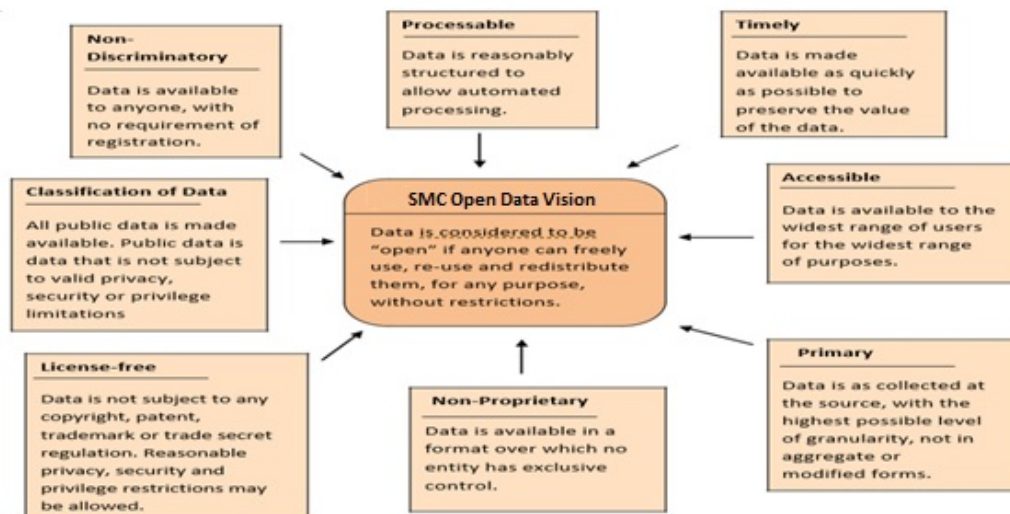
Non-Discriminatory

Data is available to anyone, with no requirement of registration.

Processable

Data is reasonably structured to allow automated processing.

Timely

Data is made available as quickly as possible to preserve the value of the data.

Classification of Data

All public data is made available. Public data is data that is not subject to valid privacy, security or privilege limitations

SMC Open Data Vision

Data is considered to be "open" if anyone can freely use, re-use and redistribute them, for any purpose, without restrictions.

Accessible

Data is available to the widest range of users for the widest range of purposes.

License-free

Data is not subject to any copyright, patent, trademark or trade secret regulation. Reasonable privacy, security and privilege restrictions may be allowed.

Non-Proprietary

Data is available in a format over which no entity has exclusive control.

Primary

Data is as collected at the source, with the highest possible level of granularity, not in aggregate or modified forms.